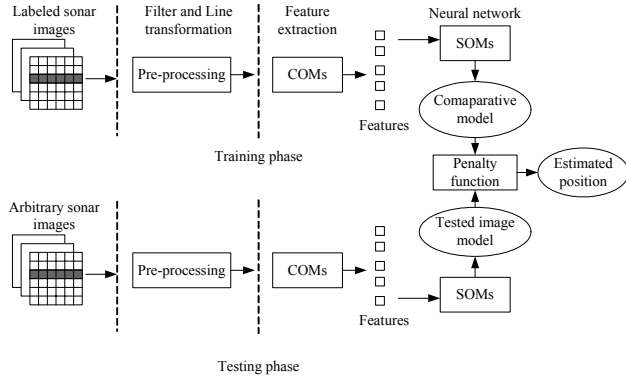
Labeled sonar images

Filter and Line transformation

Feature extraction

Neural network

Pre-processing

COMs

SOMs

Comaparative model

Features

Training phase

Penalty function

Estimated position

Arbitrary sonar images

Pre-processing

COMs

Tested image model

SOMs

Features

Testing phase